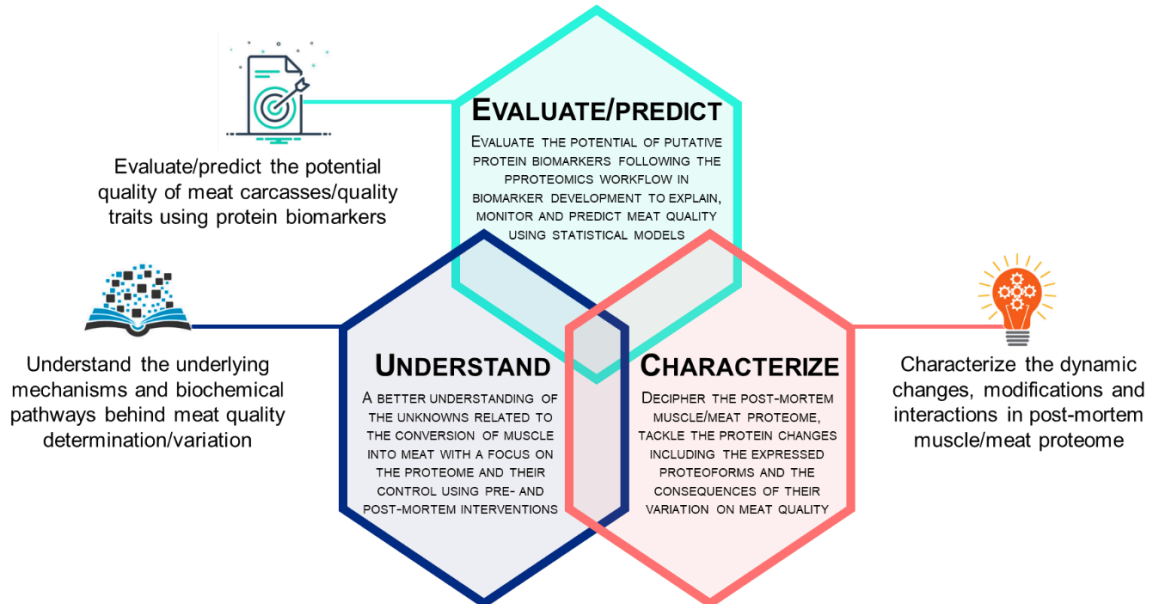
Evaluate/predict the potential quality of meat carcasses/quality traits using protein biomarkers

Evaluate/predict

Evaluate the potential of putative protein biomarkers following the pproteomics workflow in biomarker development to explain, monitor and predict meat quality using statistical models

Understand the underlying mechanisms and biochemical pathways behind meat quality determination/variation

Understand

A better understanding of the unknowns related to the conversion of muscle into meat with a focus on the proteome and their control using pre- and post-mortem interventions

Characterize

Decipher the post-mortem muscle/meat proteome, tackle the protein changes including the expressed proteoforms and the consequences of their variation on meat quality

Characterize the dynamic changes, modifications and interactions in post-mortem muscle/meat proteome